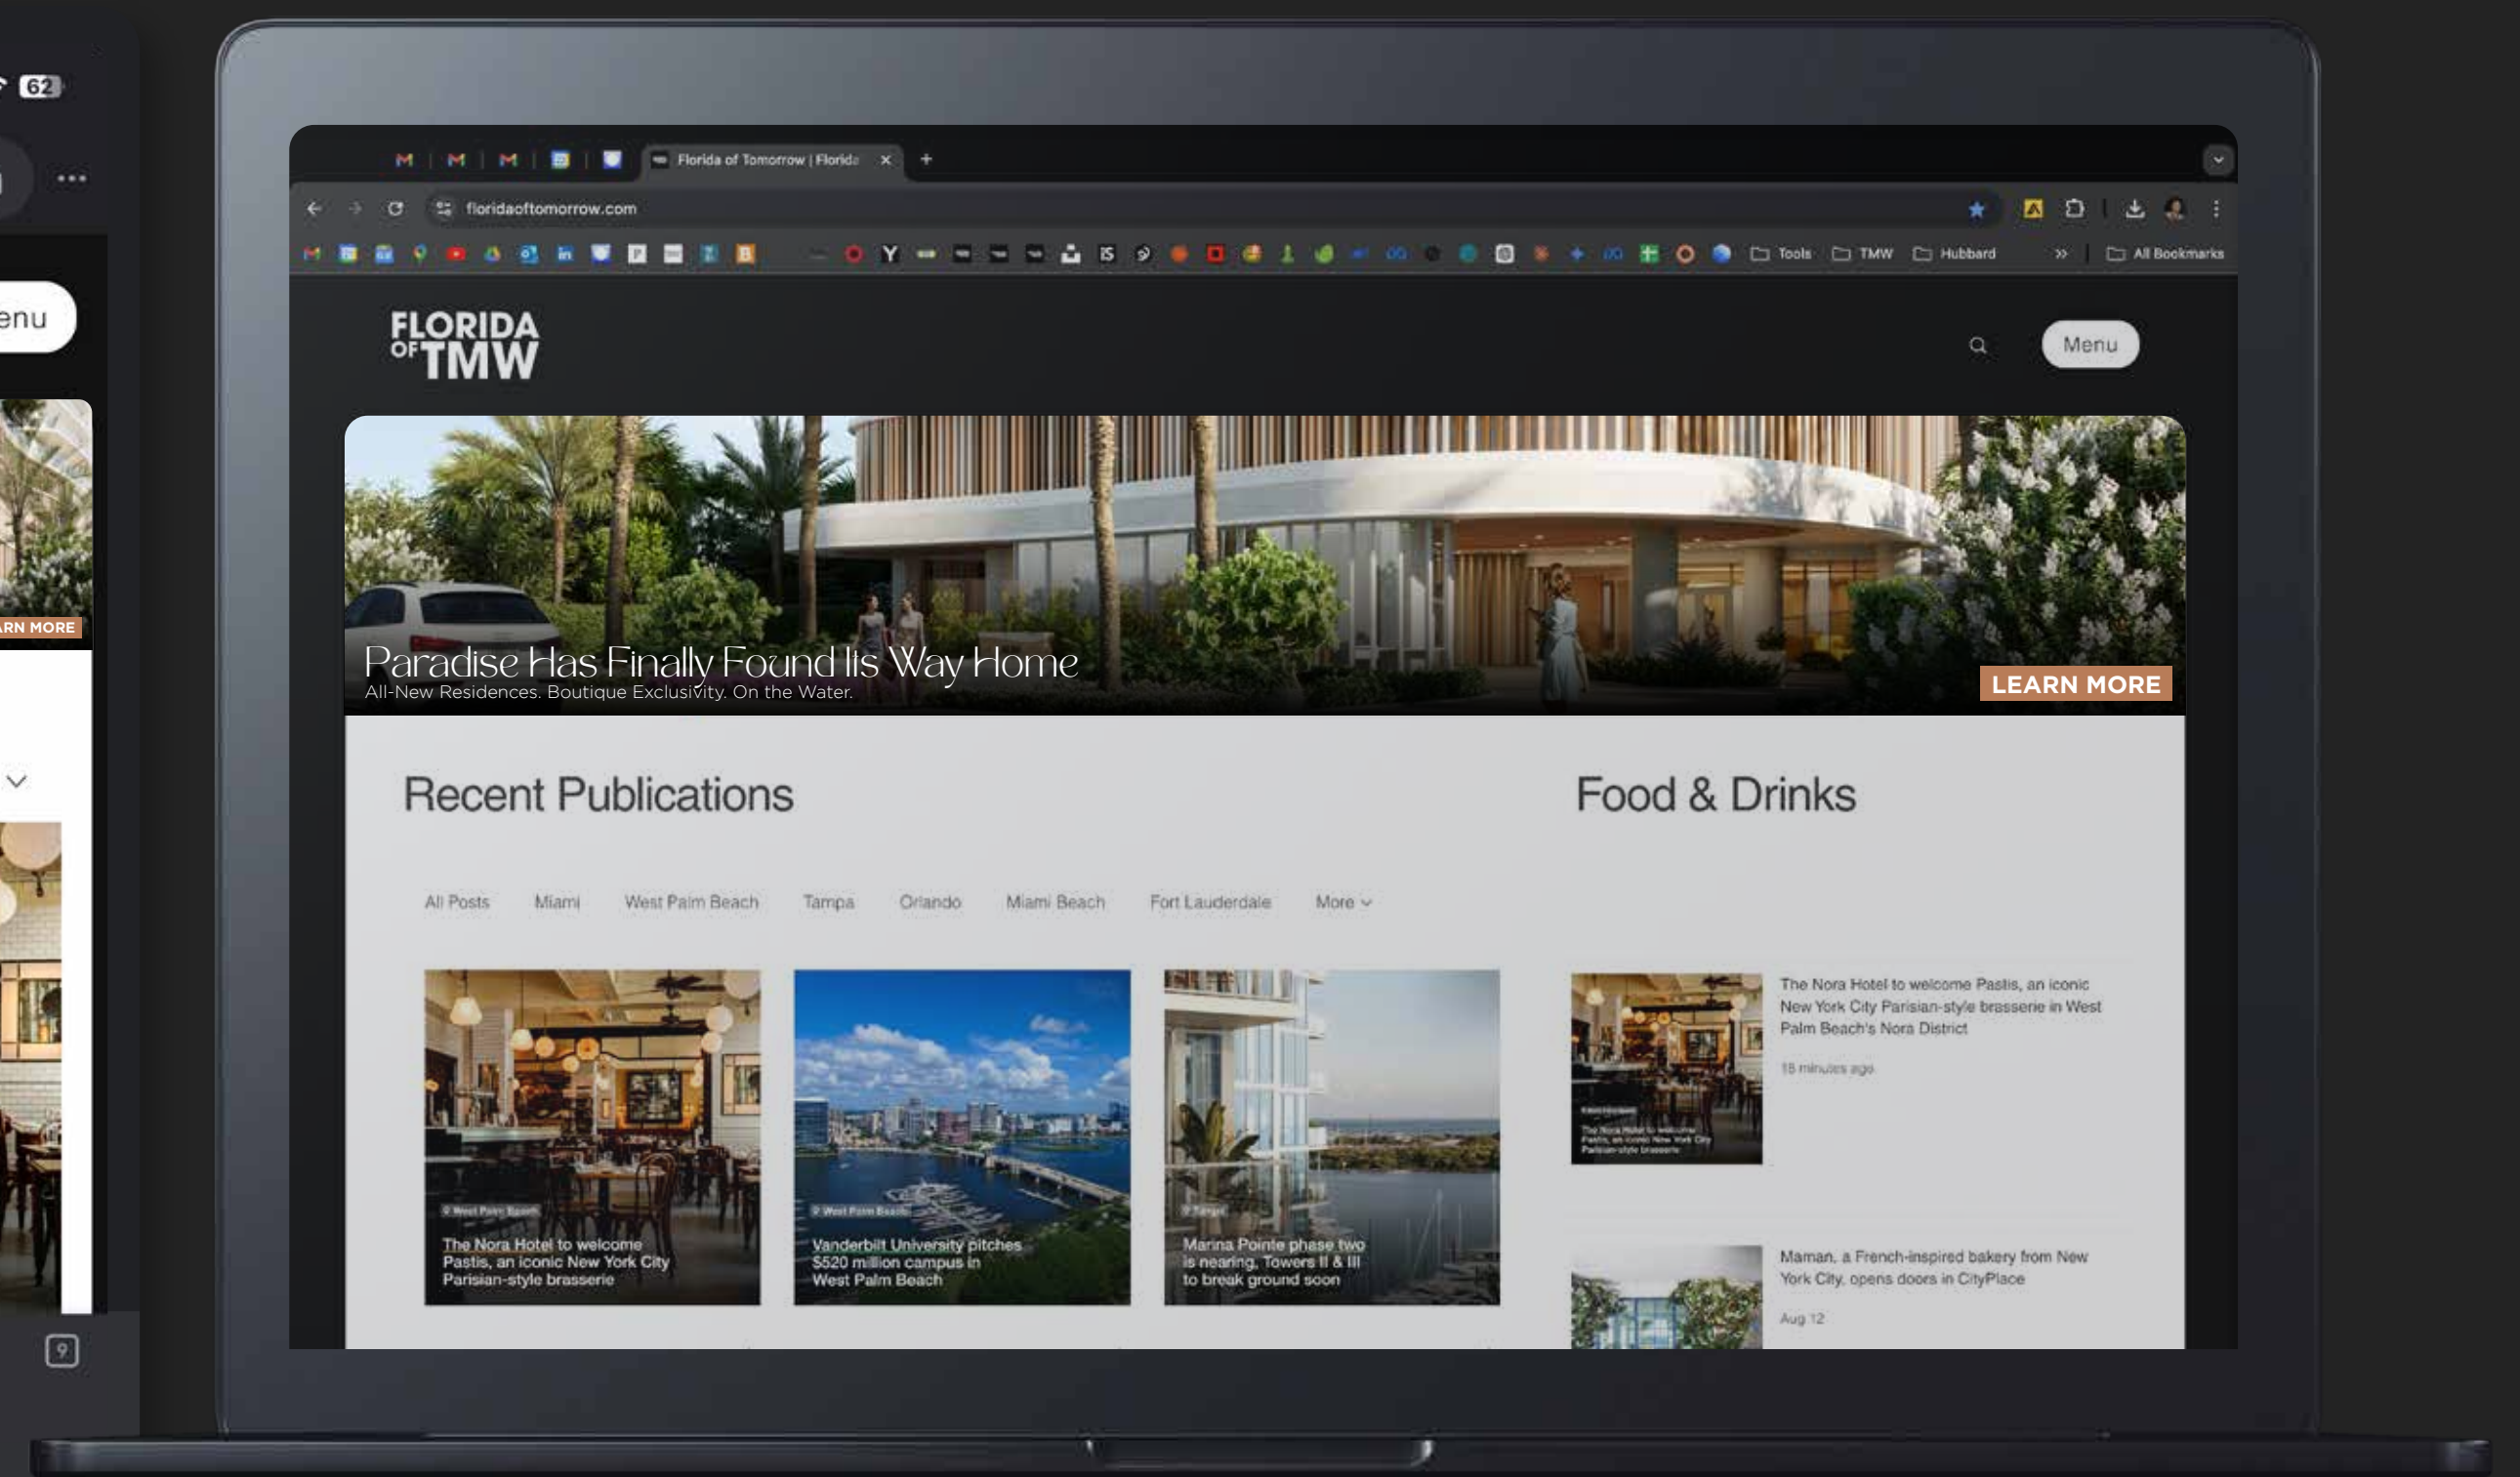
62

enu

RN MORE

Florida of Tomorrow | Florida

floridaoftomorrow.com

Tools TMW Hubbard All Bookmarks

FLORIDA OF TMW

Menu

Paradise Has Finally Found Its Way Home
All-New Residences. Boutique Exclusivity. On the Water.

LEARN MORE

Recent Publications

All Posts Miami West Palm Beach Tampa Orlando Miami Beach Fort Lauderdale More

West Palm Beach
The Nora Hotel to welcome Pastis, an iconic New York City Parisian-style brasserie

West Palm Beach
Vanderbilt University pitches $520 million campus in West Palm Beach

Tampa
Marina Pointe phase two is nearing, Towers II & III to break ground soon

Food & Drinks

The Nora Hotel to welcome Pastis, an iconic New York City Parisian-style brasserie in West Palm Beach's Nora District

18 minutes ago

Maman, a French-inspired bakery from New York City, opens doors in CityPlace

Aug 12